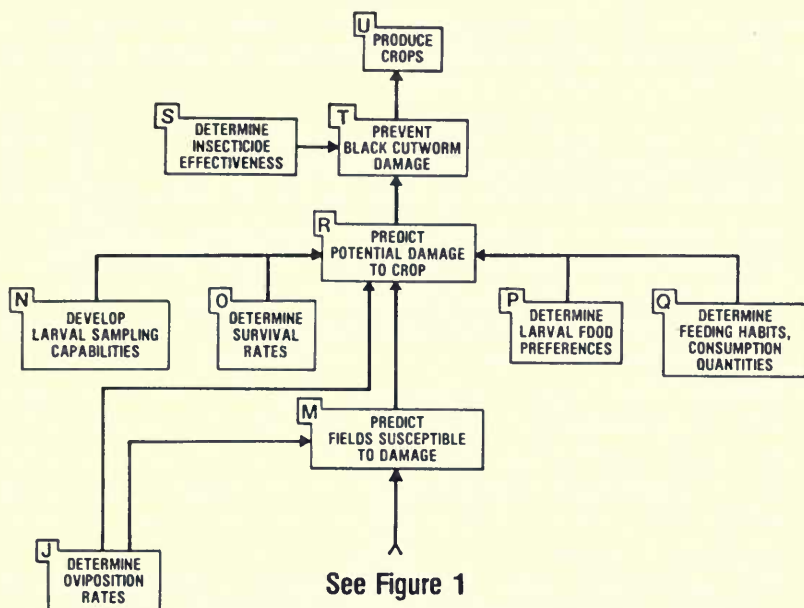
U
PRODUCE CROPS

S
DETERMINE INSECTICIDE EFFECTIVENESS

T
PREVENT BLACK CUTWORM DAMAGE

R
PREDICT POTENTIAL DAMAGE TO CROP

N
DEVELOP LARVAL SAMPLING CAPABILITIES

O
DETERMINE SURVIVAL RATES

P
DETERMINE LARVAL FOOD PREFERENCES

Q
DETERMINE FEEDING HABITS, CONSUMPTION QUANTITIES

M
PREDICT FIELDS SUSCEPTIBLE TO DAMAGE

J
DETERMINE OVIPOSITION RATES

See Figure 1